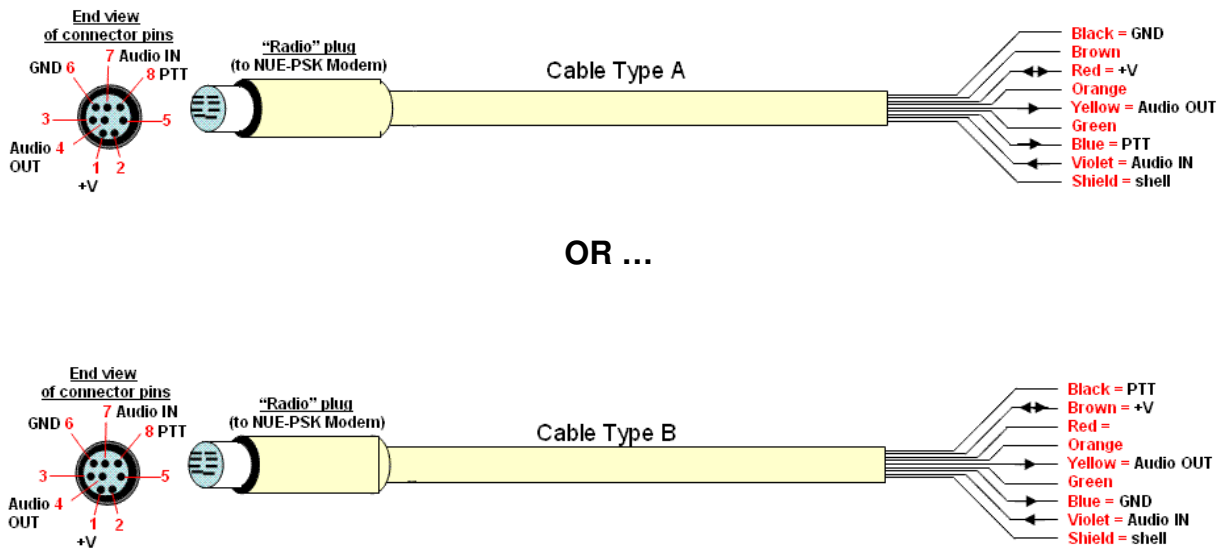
End view of connector pins

GND 6
7 Audio IN
8 PTT
3
5
Audio 4 OUT
1 +V
2

"Radio" plug (to NUE-PSK Modem)

Cable Type A

Black = GND
Brown
Red = +V
Orange
Yellow = Audio OUT
Green
Blue = PTT
Violet = Audio IN
Shield = shell

OR …

End view of connector pins

GND 6
7 Audio IN
8 PTT
3
5
Audio 4 OUT
1 +V
2

"Radio" plug (to NUE-PSK Modem)

Cable Type B

Black = PTT
Brown = +V
Red =
Orange
Yellow = Audio OUT
Green
Blue = GND
Violet = Audio IN
Shield = shell